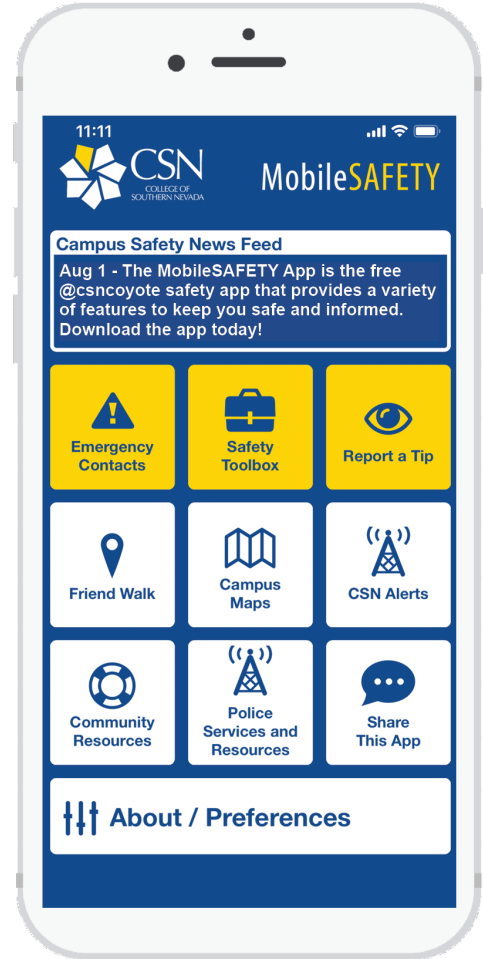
11:11

CSN
COLLEGE OF SOUTHERN NEVADA

MobileSAFETY

Campus Safety News Feed
Aug 1 - The MobileSAFETY App is the free @csncoyote safety app that provides a variety of features to keep you safe and informed. Download the app today!

Emergency Contacts

Safety Toolbox

Report a Tip

Friend Walk

Campus Maps

CSN Alerts

Community Resources

Police Services and Resources

Share This App

About / Preferences